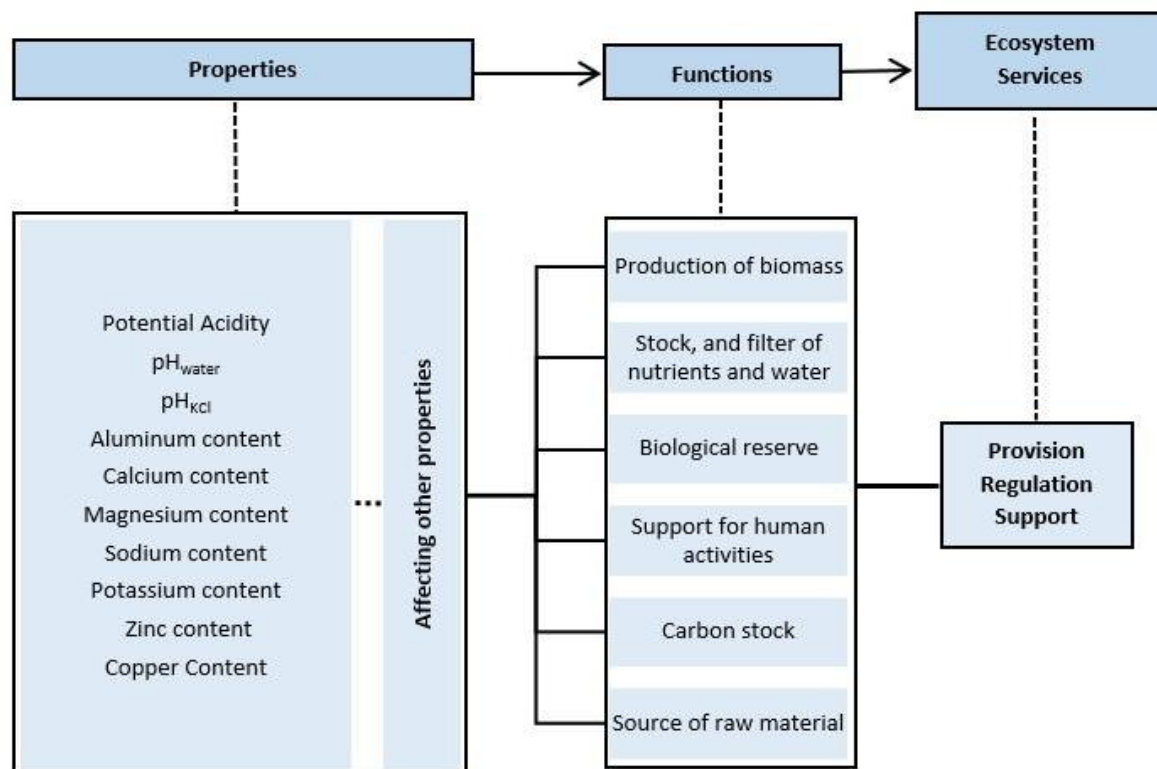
Properties

Functions

Ecosystem Services

Potential Acidity
$pH_{water}$
$pH_{KCl}$
Aluminum content
Calcium content
Magnesium content
Sodium content
Potassium content
Zinc content
Copper Content

...

Affecting other properties

Production of biomass

Stock, and filter of nutrients and water

Biological reserve

Support for human activities

Carbon stock

Source of raw material

Provision
Regulation
Support